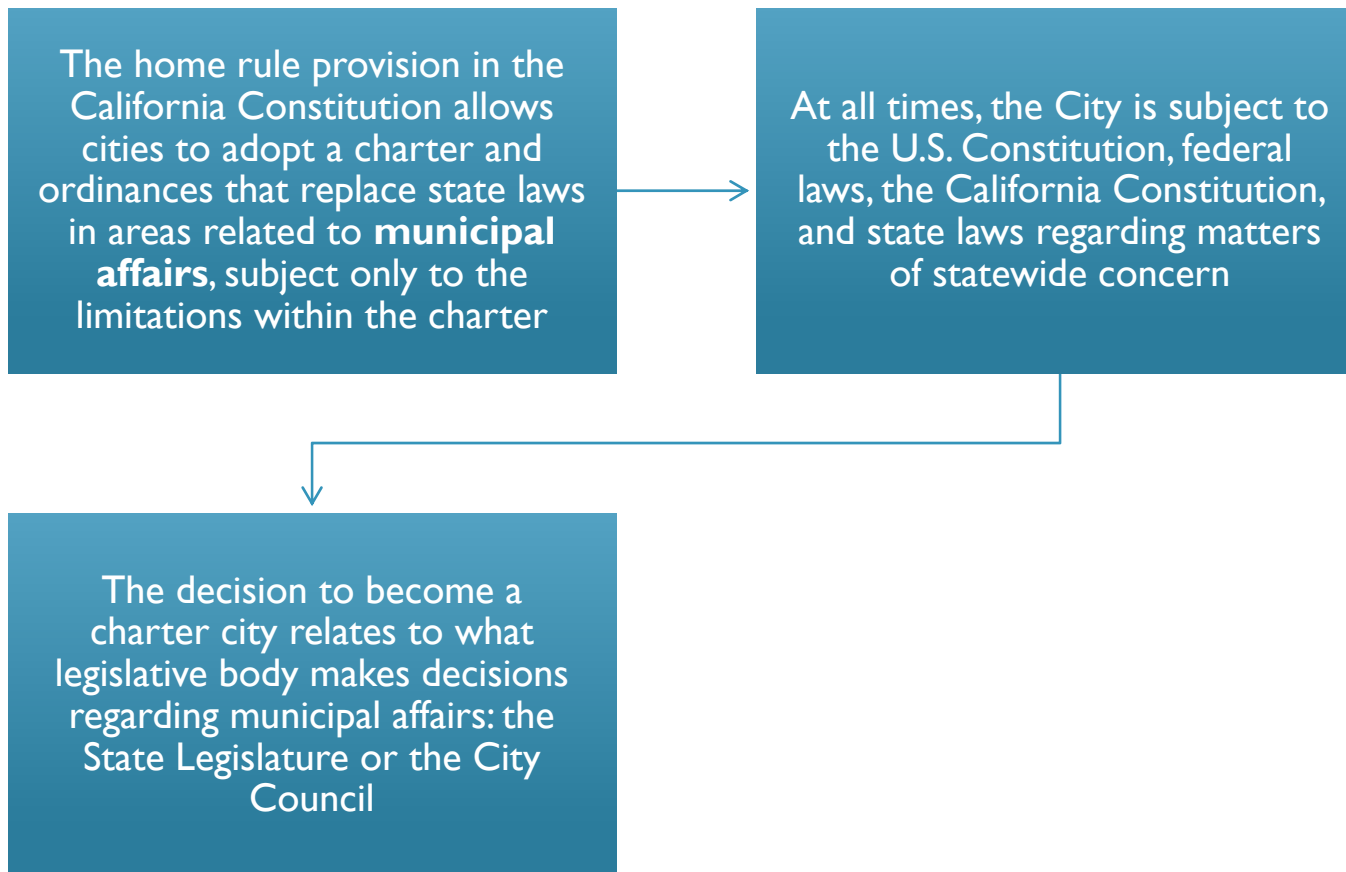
The home rule provision in the California Constitution allows cities to adopt a charter and ordinances that replace state laws in areas related to **municipal affairs**, subject only to the limitations within the charter

At all times, the City is subject to the U.S. Constitution, federal laws, the California Constitution, and state laws regarding matters of statewide concern

The decision to become a charter city relates to what legislative body makes decisions regarding municipal affairs: the State Legislature or the City Council